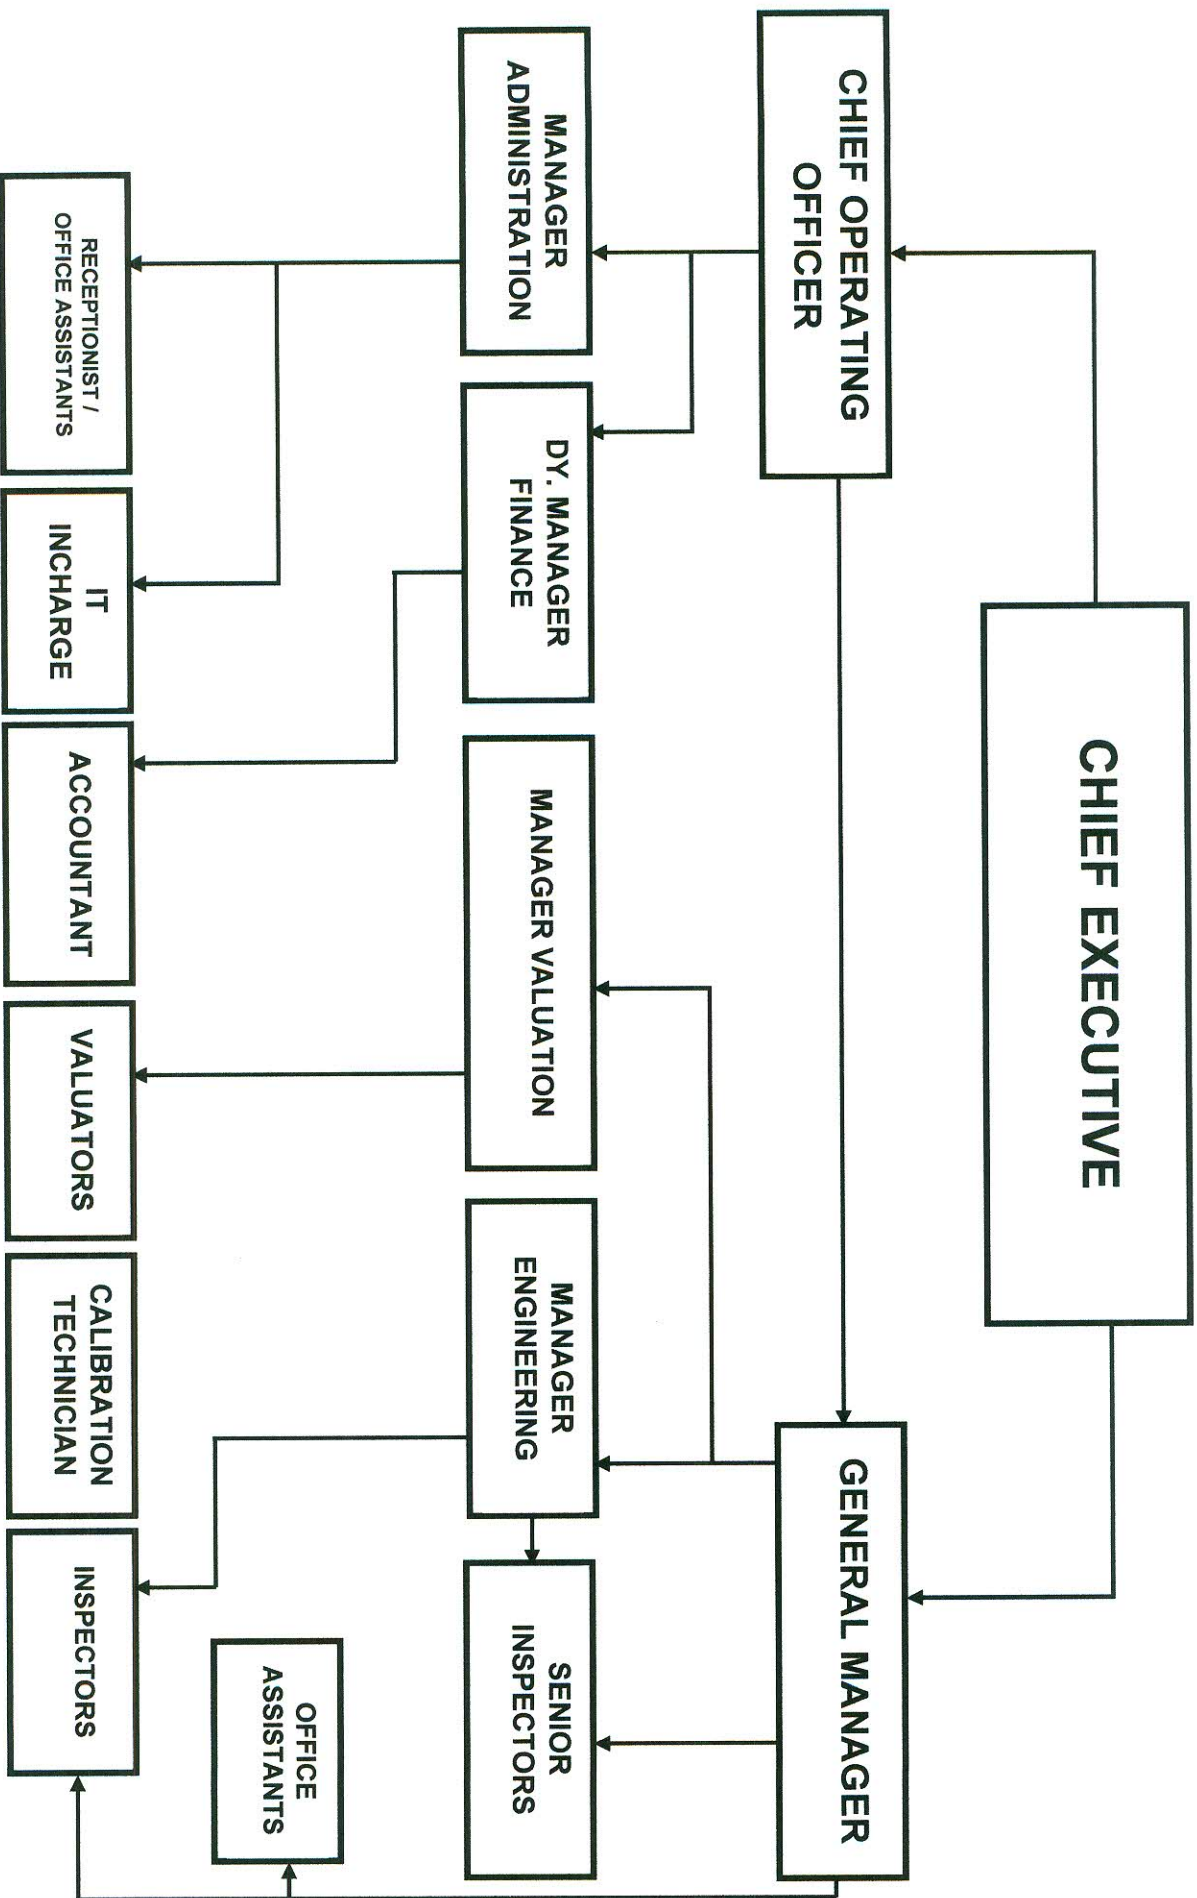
CHIEF EXECUTIVE

CHIEF OPERATING OFFICER

GENERAL MANAGER

MANAGER ADMINISTRATION

DY. MANAGER FINANCE

MANAGER VALUATION

MANAGER ENGINEERING

SENIOR INSPECTORS

RECEPTIONIST / OFFICE ASSISTANTS

IT INCHARGE

ACCOUNTANT

VALUATORS

CALIBRATION TECHNICIAN

INSPECTORS

OFFICE ASSISTANTS